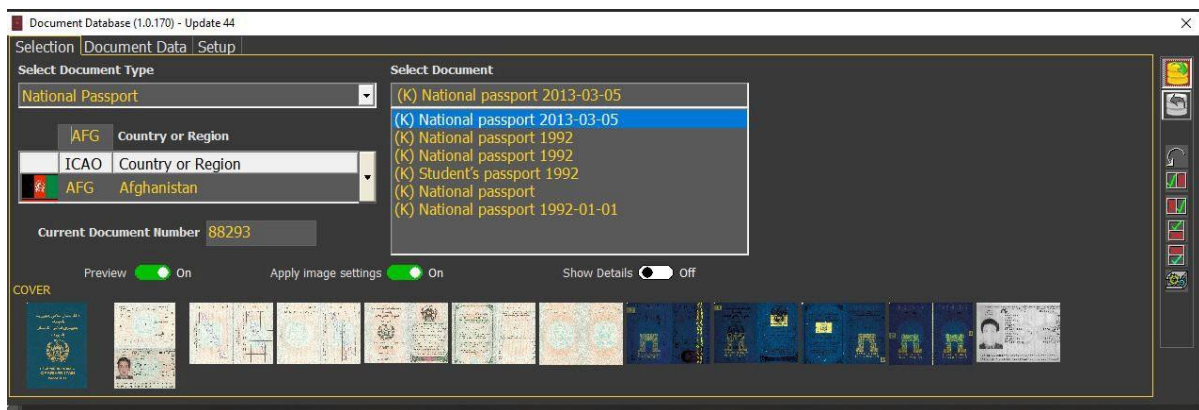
Document Database (1.0.170) - Update 44

Selection | Document Data | Setup

Select Document Type

National Passport

AFG Country or Region

| ICAO | Country or Region |
|---|---|
| AFG | Afghanistan |

Current Document Number 88293

Select Document

(K) National passport 2013-03-05

(K) National passport 2013-03-05
(K) National passport 1992
(K) National passport 1992
(K) Student's passport 1992
(K) National passport
(K) National passport 1992-01-01

Preview On

Apply image settings On

Show Details Off

COVER